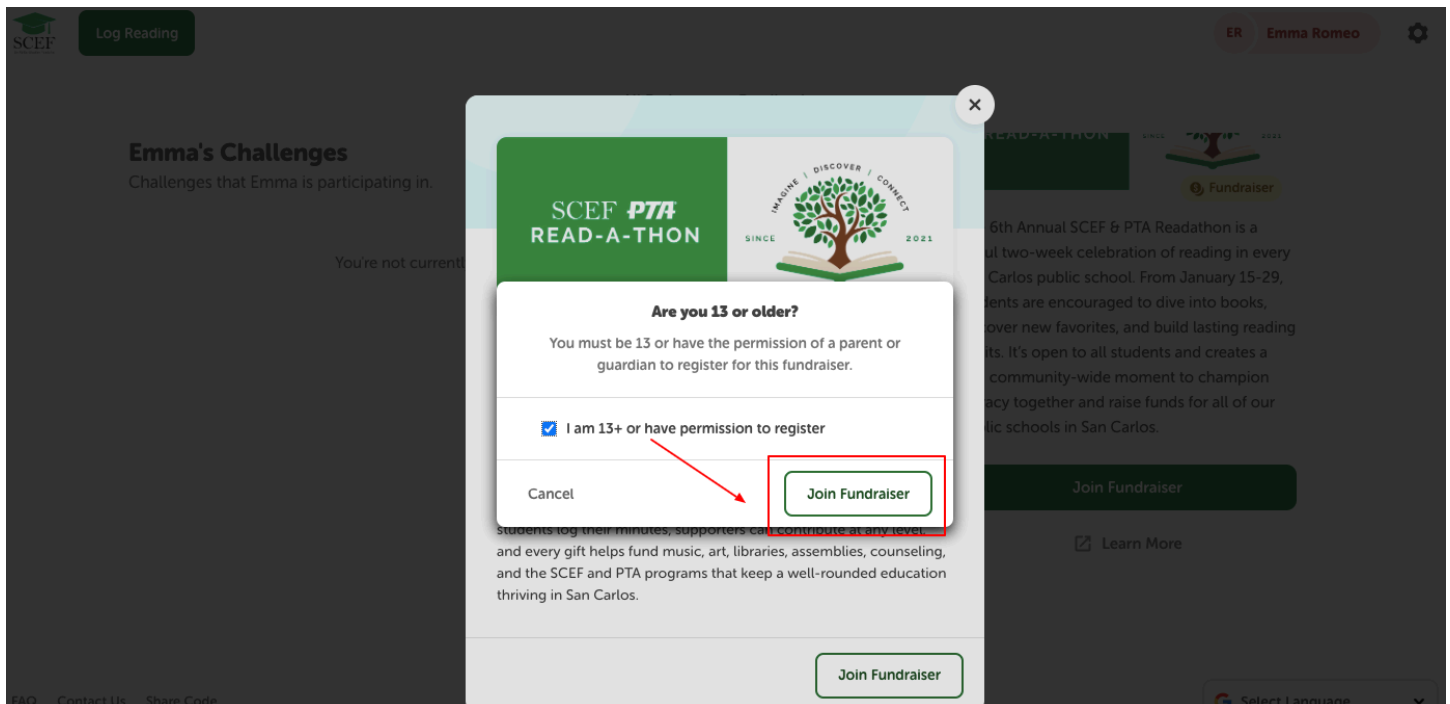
SCEF

Log Reading

ER Emma Romeo

Emma's Challenges

Challenges that Emma is participating in.

You're not currentl

×

SCEF PTA READ-A-THON

IMAGINE | DISCOVER | CONNECT

SINCE 2021

READ-A-THON

SINCE 2021

Fundraiser

6th Annual SCEF & PTA Readathon is a ul two-week celebration of reading in every Carlos public school. From January 15-29, dents are encouraged to dive into books, over new favorites, and build lasting reading its. It's open to all students and creates a community-wide moment to champion acy together and raise funds for all of our lic schools in San Carlos.

Join Fundraiser

Learn More

Are you 13 or older?

You must be 13 or have the permission of a parent or guardian to register for this fundraiser.

I am 13+ or have permission to register

Cancel

Join Fundraiser

students log their minutes, supporters can contribute at any level and every gift helps fund music, art, libraries, assemblies, counseling, and the SCEF and PTA programs that keep a well-rounded education thriving in San Carlos.

Join Fundraiser

FAQ Contact Us Share Code

Select Language